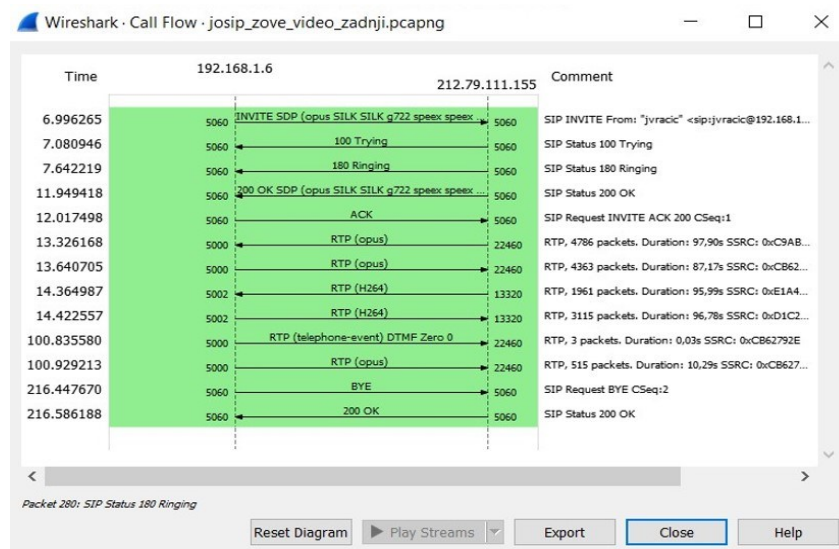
Wireshark · Call Flow · josip_zove_video_zadnji.pcapng

| Time | 192.168.1.6 | | 212.79.111.155 | Comment |
|---|---|---|---|---|
| 6.996265 | 5060 | INVITE SDP (opus SILK SILK g722 speex speex | 5060 | SIP INVITE From: "jvracic" <sip:jvracic@192.168.1... |
| 7.080946 | 5060 | 100 Trying | 5060 | SIP Status 100 Trying |
| 7.642219 | 5060 | 180 Ringing | 5060 | SIP Status 180 Ringing |
| 11.949418 | 5060 | 200 OK SDP (opus SILK SILK g722 speex speex | 5060 | SIP Status 200 OK |
| 12.017498 | 5060 | ACK | 5060 | SIP Request INVITE ACK 200 CSeq:1 |
| 13.326168 | 5000 | RTP (opus) | 22460 | RTP, 4786 packets. Duration: 97,90s SSRC: 0xC9AB... |
| 13.640705 | 5000 | RTP (opus) | 22460 | RTP, 4363 packets. Duration: 87,17s SSRC: 0xCB62... |
| 14.364987 | 5002 | RTP (H264) | 13320 | RTP, 1961 packets. Duration: 95,99s SSRC: 0xE1A4... |
| 14.422557 | 5002 | RTP (H264) | 13320 | RTP, 3115 packets. Duration: 96,78s SSRC: 0xD1C2... |
| 100.835580 | 5000 | RTP (telephone-event) DTMF Zero 0 | 22460 | RTP, 3 packets. Duration: 0,03s SSRC: 0xCB62792E |
| 100.929213 | 5000 | RTP (opus) | 22460 | RTP, 515 packets. Duration: 10,29s SSRC: 0xCB627... |
| 216.447670 | 5060 | BYE | 5060 | SIP Request BYE CSeq:2 |
| 216.586188 | 5060 | 200 OK | 5060 | SIP Status 200 OK |

Packet 280: SIP Status 180 Ringing

Reset Diagram | Play Streams | Export | Close | Help